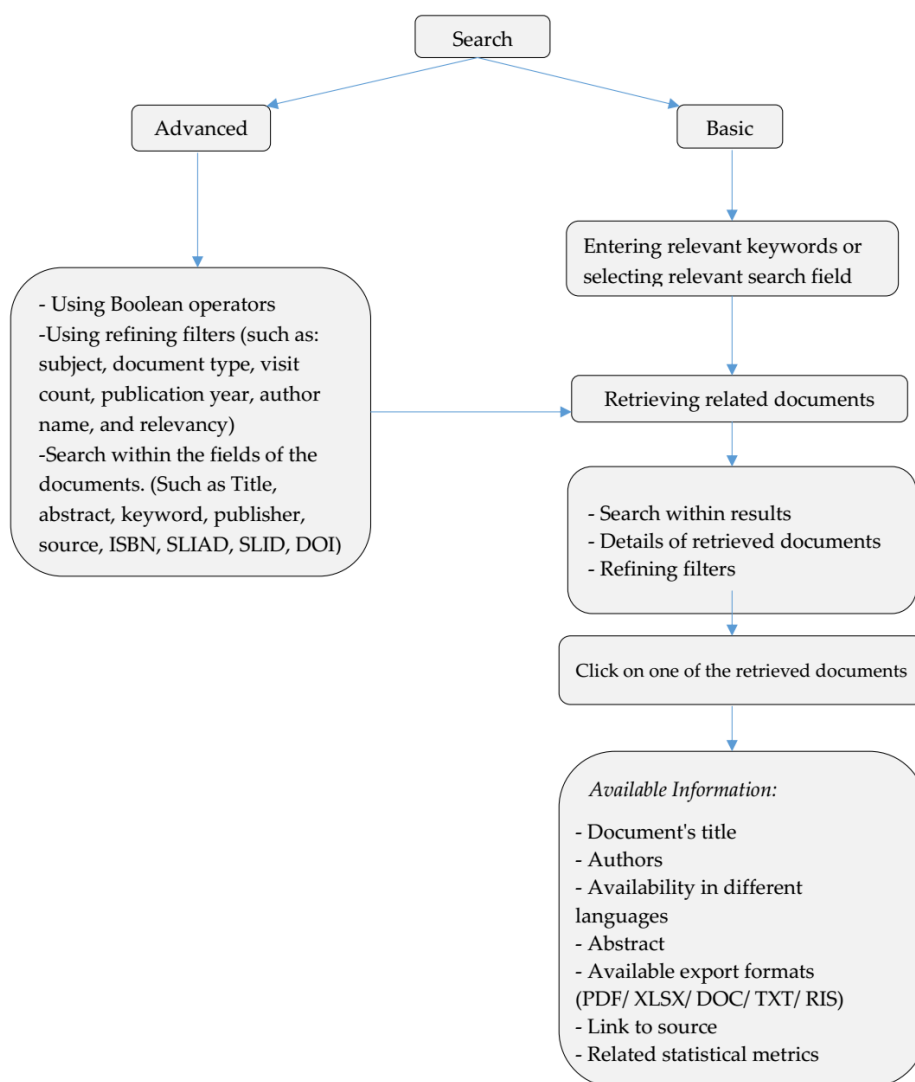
Search

Advanced

Basic

Entering relevant keywords or selecting relevant search field

- Using Boolean operators
-Using refining filters (such as: subject, document type, visit count, publication year, author name, and relevancy)
-Search within the fields of the documents. (Such as Title, abstract, keyword, publisher, source, ISBN, SLIAD, SLID, DOI)

Retrieving related documents

- Search within results
- Details of retrieved documents
- Refining filters

Click on one of the retrieved documents

Available Information:

- Document's title
- Authors
- Availability in different languages
- Abstract
- Available export formats (PDF/ XLSX/ DOC/ TXT/ RIS)
- Link to source
- Related statistical metrics